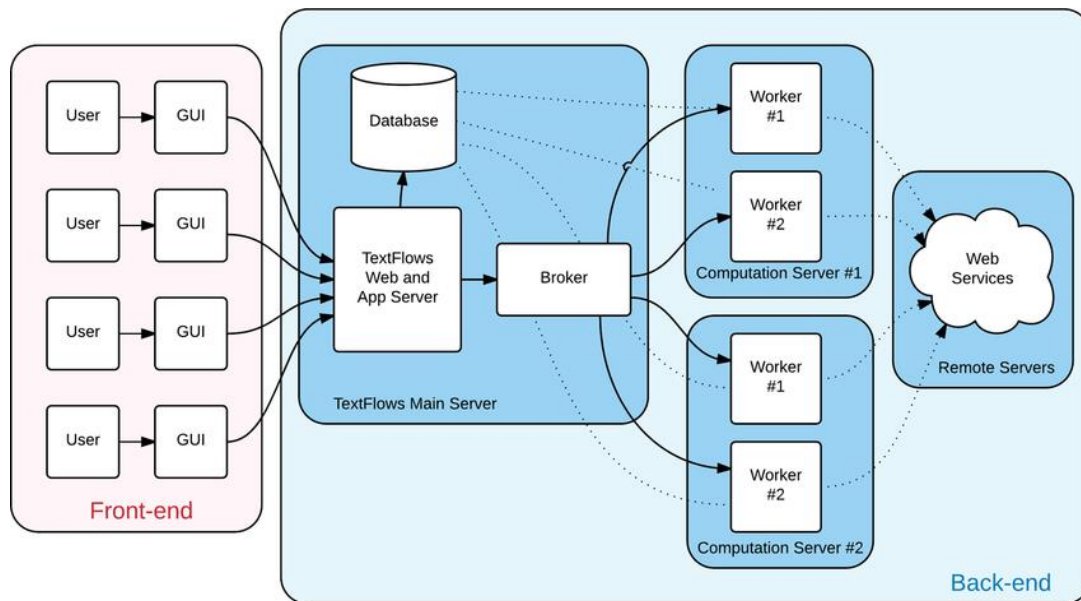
User
GUI
User
GUI
User
GUI
User
GUI
Front-end

Database
TextFlows Web and App Server
Broker
TextFlows Main Server

Worker #1
Worker #2
Computation Server #1

Worker #1
Worker #2
Computation Server #2

Web Services
Remote Servers

Back-end